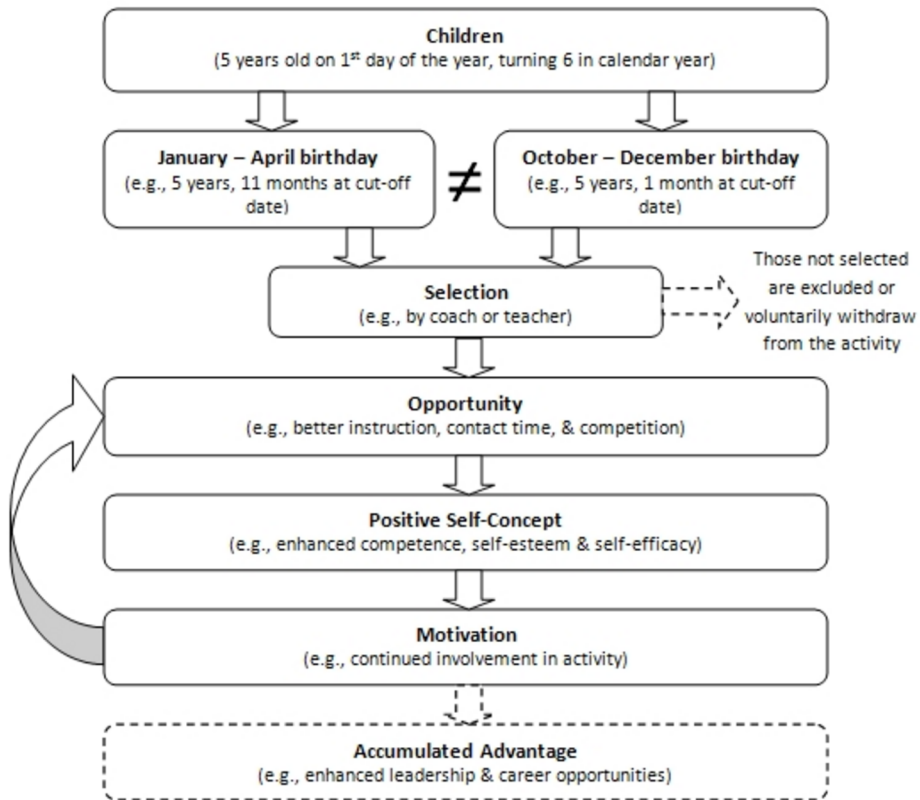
**Children**
(5 years old on 1$^{st}$ day of the year, turning 6 in calendar year)

**January – April birthday**
(e.g., 5 years, 11 months at cut-off date)

$\neq$

**October – December birthday**
(e.g., 5 years, 1 month at cut-off date)

**Selection**
(e.g., by coach or teacher)

Those not selected are excluded or voluntarily withdraw from the activity

**Opportunity**
(e.g., better instruction, contact time, & competition)

**Positive Self-Concept**
(e.g., enhanced competence, self-esteem & self-efficacy)

**Motivation**
(e.g., continued involvement in activity)

**Accumulated Advantage**
(e.g., enhanced leadership & career opportunities)